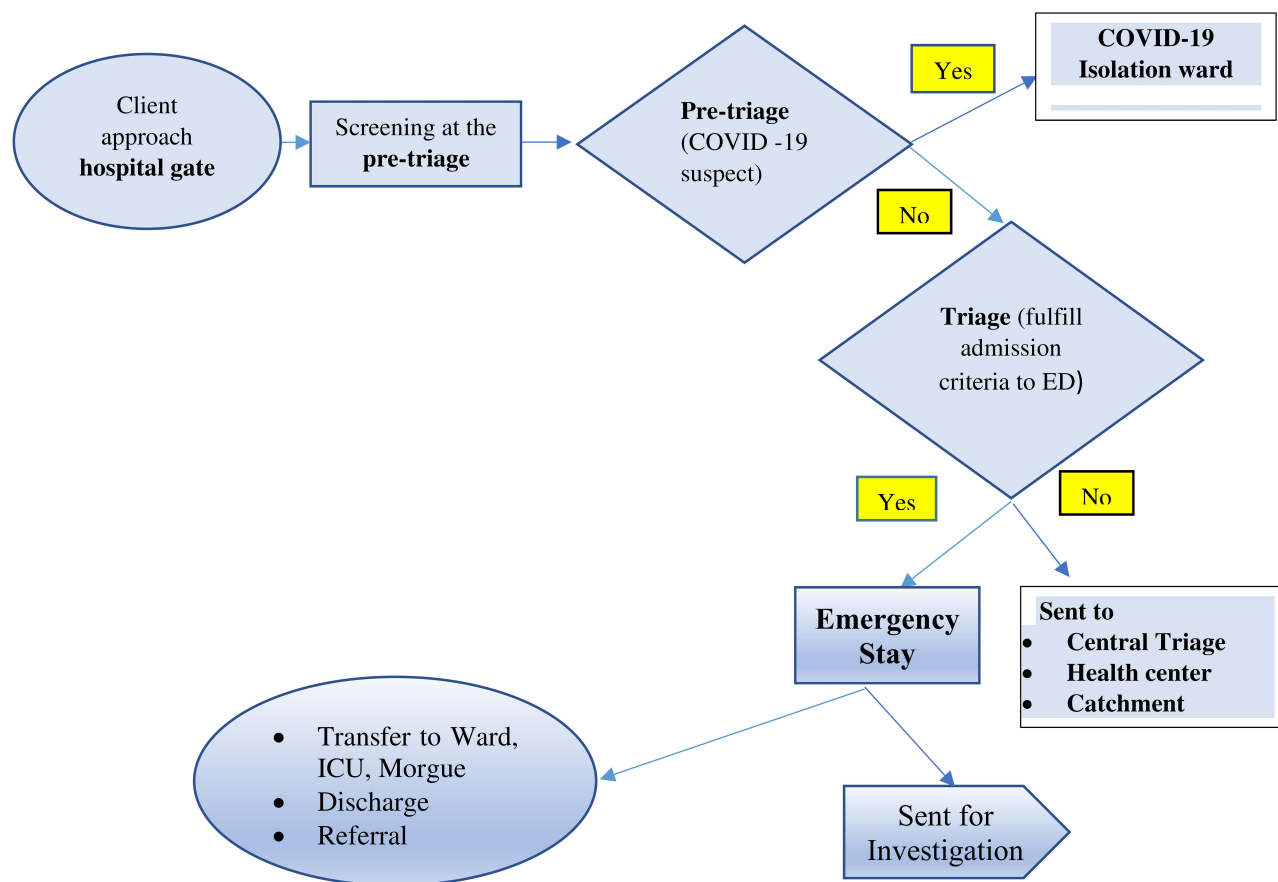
Client approach **hospital gate**

Screening at the **pre-triage**

**Pre-triage** (COVID -19 suspect)

Yes

**COVID-19 Isolation ward**

No

**Triage** (fulfill admission criteria to ED)

Yes

No

**Emergency Stay**

**Sent to**
- **Central Triage**
- **Health center**
- **Catchment**

- Transfer to Ward, ICU, Morgue
- Discharge
- Referral

Sent for Investigation